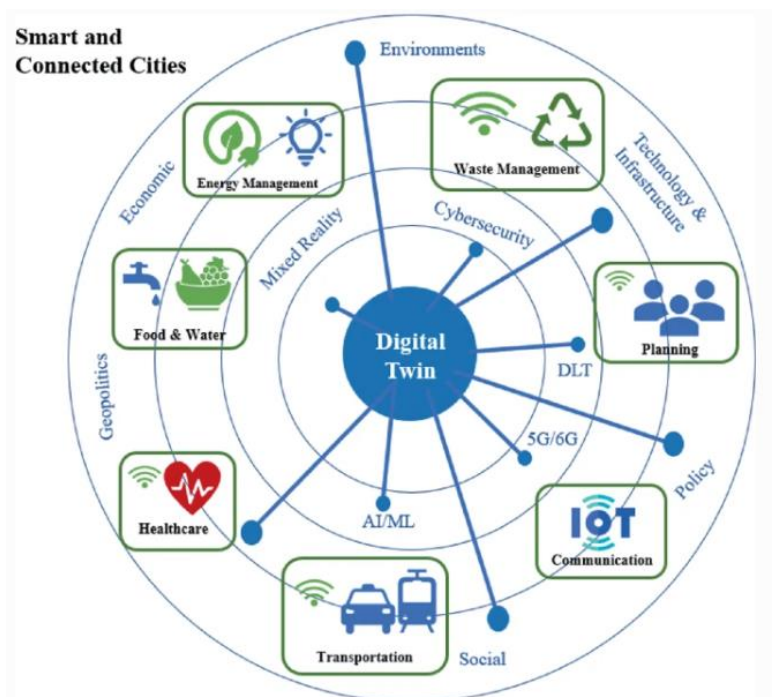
Smart and Connected Cities

Environments

Technology & Infrastructure

Economic

Energy Management

Waste Management

Cybersecurity

Mixed Reality

Food & Water

Planning

Digital Twin

DLT

Geopolitics

5G/6G

Policy

Healthcare

AI/ML

IOT

Communication

Transportation

Social